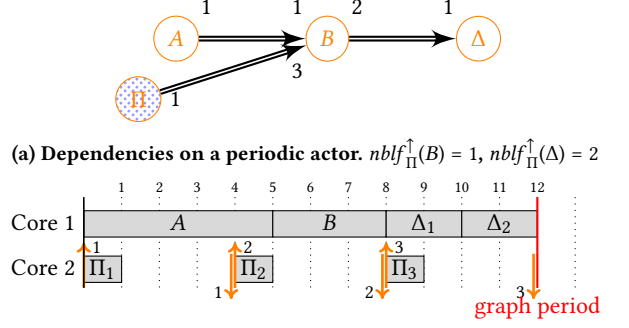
$A$ 1 1 $B$ 2 1 $\Delta$

3

$\Pi$ 1

**(a) Dependencies on a periodic actor.** $nblf^{\uparrow}_{\Pi}(B) = 1$, $nblf^{\uparrow}_{\Pi}(\Delta) = 2$

1 2 3 4 5 6 7 8 9 10 11 12

Core 1 $A$ $B$ $\Delta_1$ $\Delta_2$

Core 2 $\Pi_1$ $\Pi_2$ $\Pi_3$

1 2 3

1 2 3

graph period